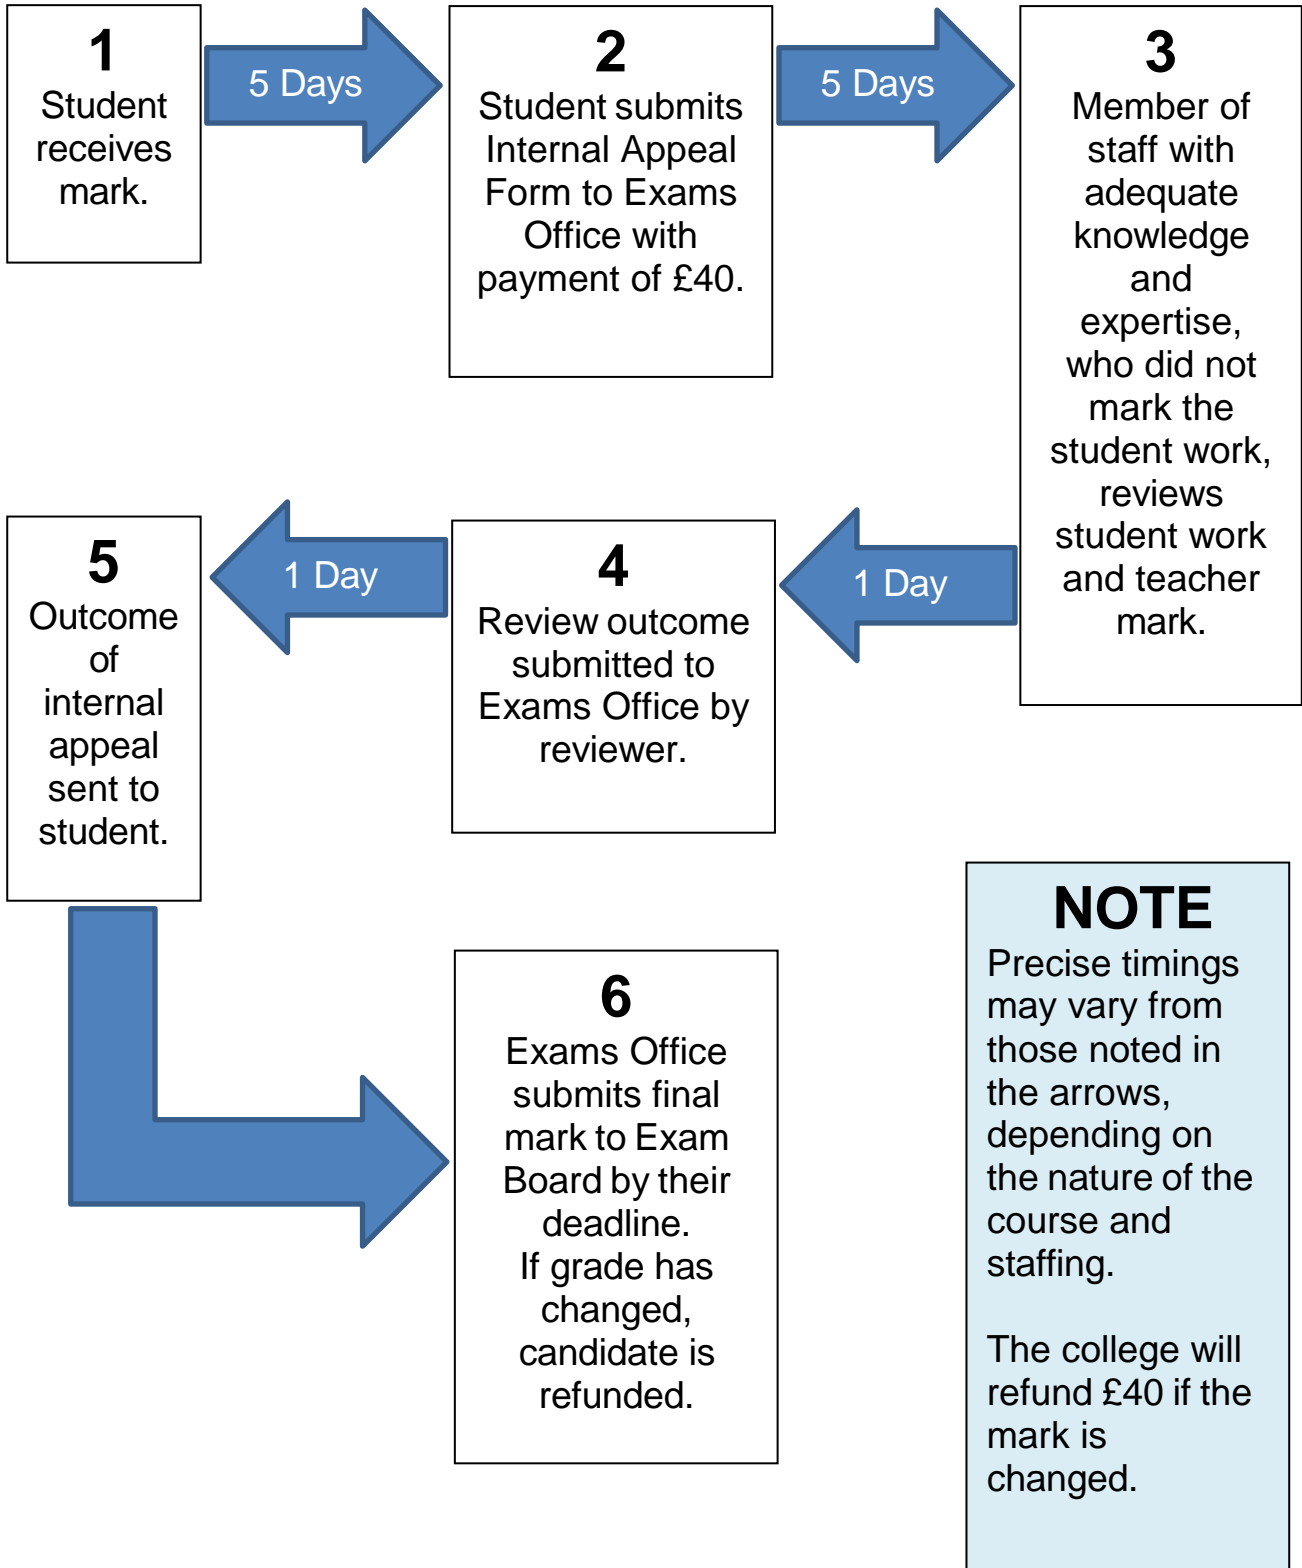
1
Student receives mark.

5 Days

2
Student submits Internal Appeal Form to Exams Office with payment of £40.

5 Days

3
Member of staff with adequate knowledge and expertise, who did not mark the student work, reviews student work and teacher mark.

1 Day

4
Review outcome submitted to Exams Office by reviewer.

1 Day

5
Outcome of internal appeal sent to student.

6
Exams Office submits final mark to Exam Board by their deadline.
If grade has changed, candidate is refunded.

NOTE
Precise timings may vary from those noted in the arrows, depending on the nature of the course and staffing.

The college will refund £40 if the mark is changed.